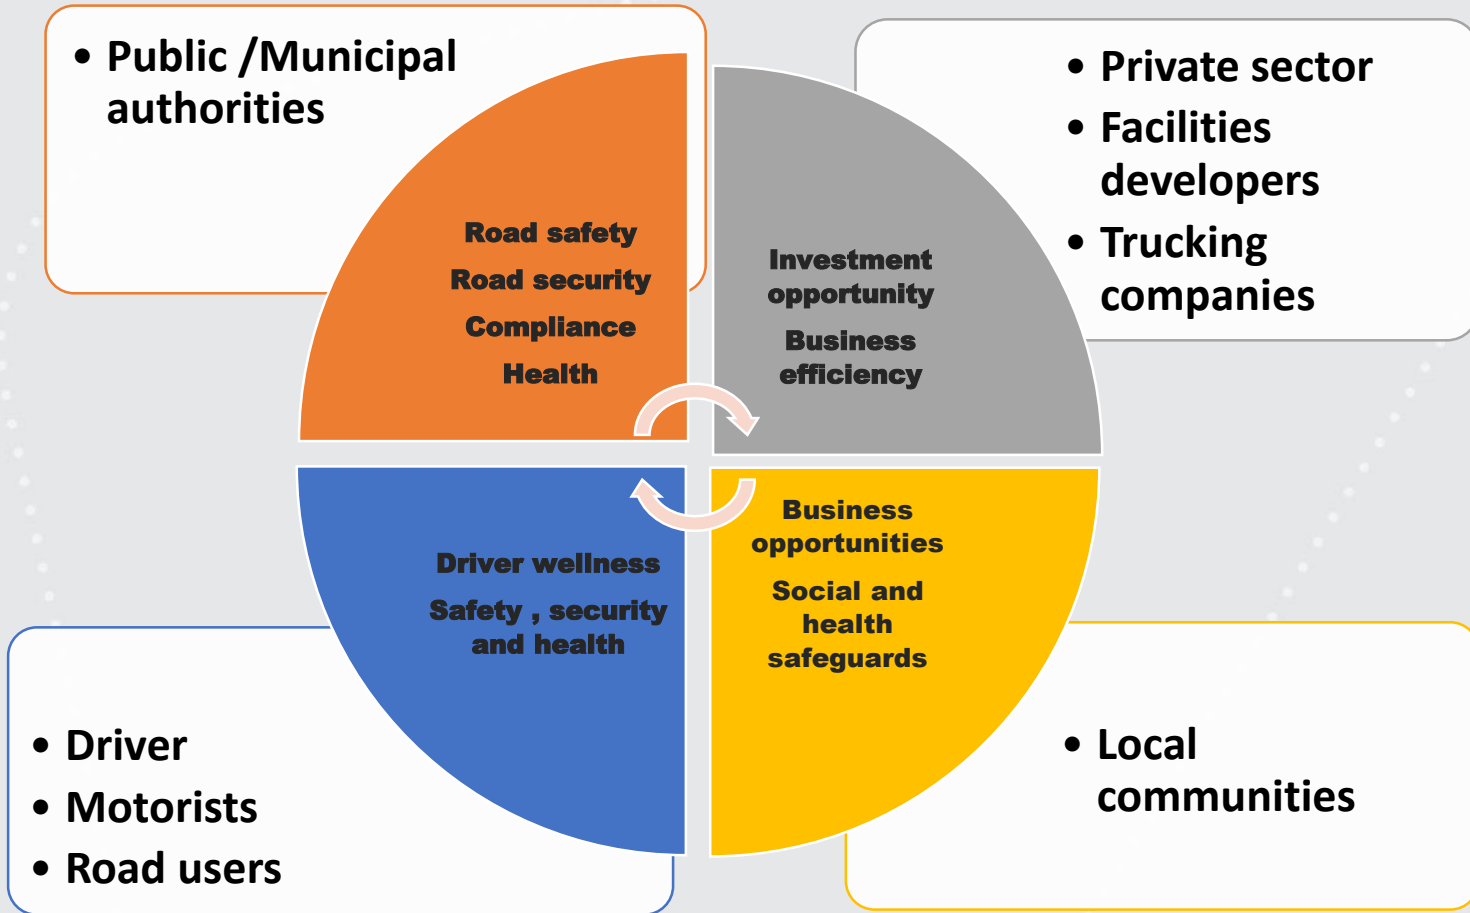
• Public /Municipal authorities

Road safety
Road security
Compliance
Health

• Private sector
• Facilities developers
• Trucking companies

Investment opportunity
Business efficiency

Driver wellness
Safety , security and health

Business opportunities
Social and health safeguards

• Driver
• Motorists
• Road users

• Local communities